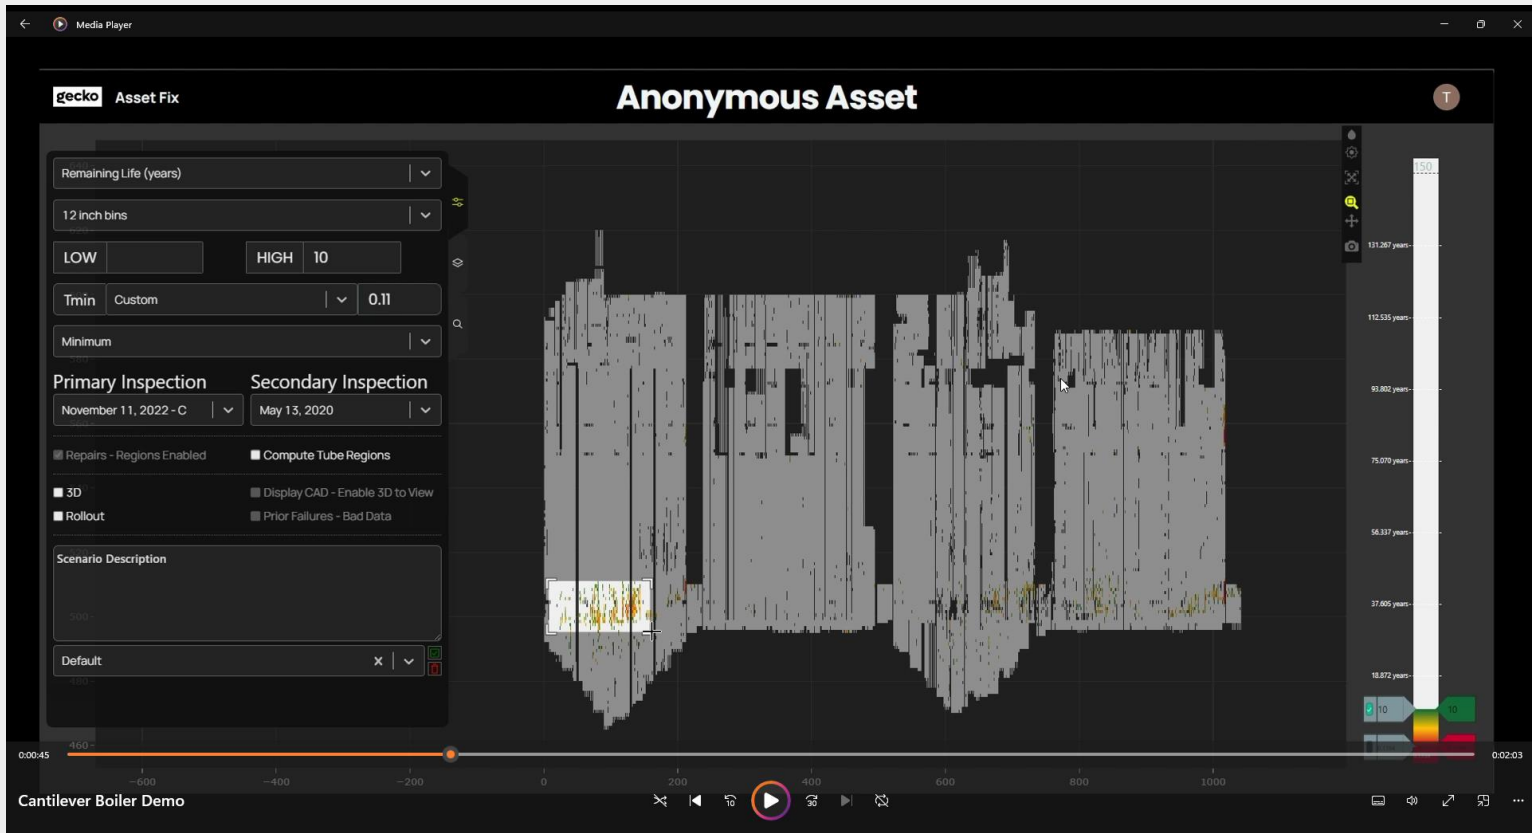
Media Player

gecko Asset Fix

Anonymous Asset

T

Remaining Life (years)

12 inch bins

LOW

HIGH 10

Tmin Custom 0.11

Minimum

Primary Inspection

Secondary Inspection

November 11, 2022 - C

May 13, 2020

Repairs - Regions Enabled

Compute Tube Regions

3D

Display CAD - Enable 3D to View

Rollout

Prior Failures - Bad Data

Scenario Description

Default

150

131.267 years

112.535 years

93.802 years

75.070 years

56.337 years

37.605 years

18.872 years

10

10

460

−600

−400

−200

0

200

400

600

800

1000

0:00:45

0:02:03

Cantilever Boiler Demo